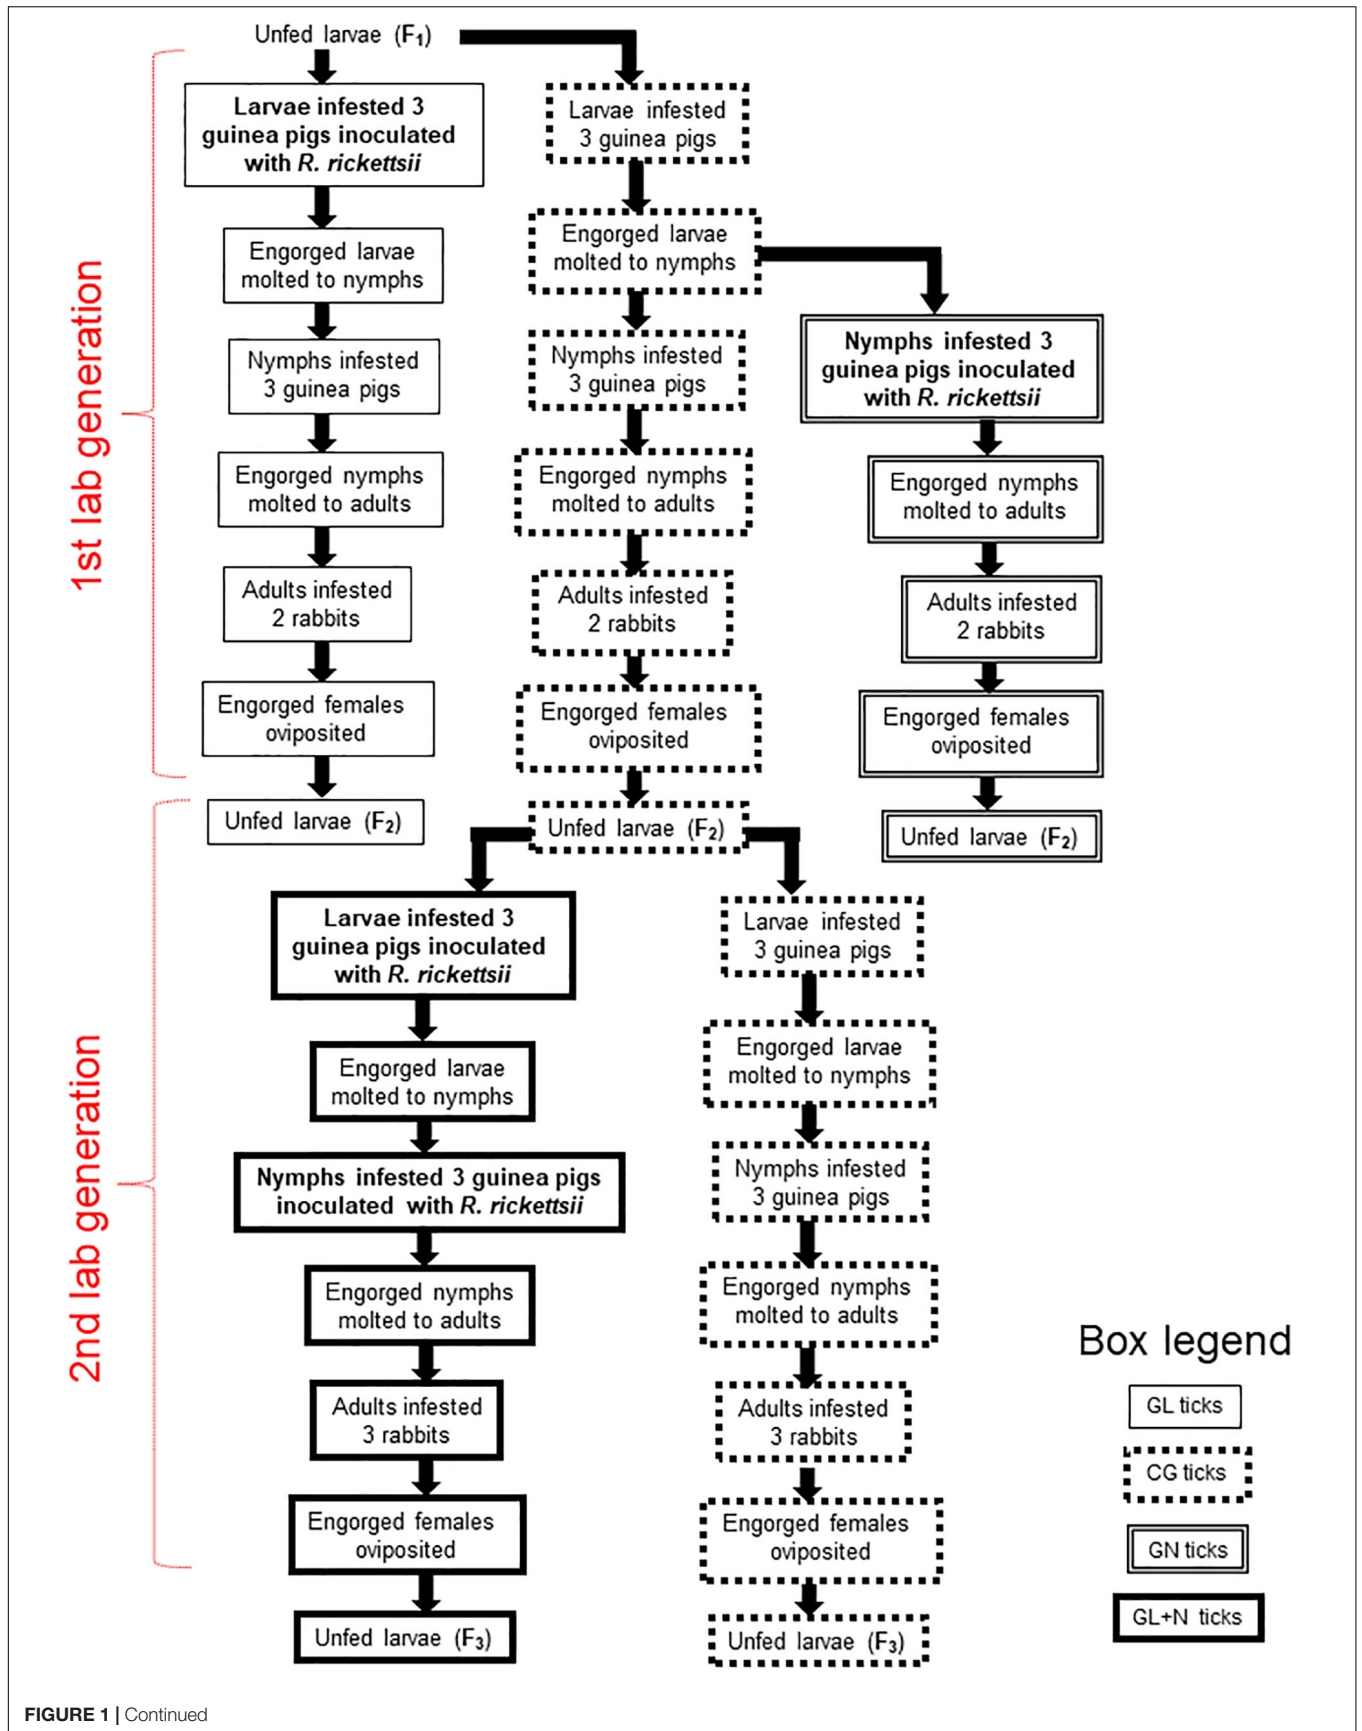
Unfed larvae ($F_1$)

1st lab generation

Larvae infested 3 guinea pigs inoculated with *R. rickettsii*

Engorged larvae molted to nymphs

Nymphs infested 3 guinea pigs

Engorged nymphs molted to adults

Adults infested 2 rabbits

Engorged females oviposited

Unfed larvae ($F_2$)

Larvae infested 3 guinea pigs

Engorged larvae molted to nymphs

Nymphs infested 3 guinea pigs

Engorged nymphs molted to adults

Adults infested 2 rabbits

Engorged females oviposited

Unfed larvae ($F_2$)

Nymphs infested 3 guinea pigs inoculated with *R. rickettsii*

Engorged nymphs molted to adults

Adults infested 2 rabbits

Engorged females oviposited

Unfed larvae ($F_2$)

2nd lab generation

Larvae infested 3 guinea pigs inoculated with *R. rickettsii*

Engorged larvae molted to nymphs

Nymphs infested 3 guinea pigs inoculated with *R. rickettsii*

Engorged nymphs molted to adults

Adults infested 3 rabbits

Engorged females oviposited

Unfed larvae ($F_3$)

Larvae infested 3 guinea pigs

Engorged larvae molted to nymphs

Nymphs infested 3 guinea pigs

Engorged nymphs molted to adults

Adults infested 3 rabbits

Engorged females oviposited

Unfed larvae ($F_3$)

Box legend

GL ticks

CG ticks

GN ticks

GL+N ticks

FIGURE 1 | Continued